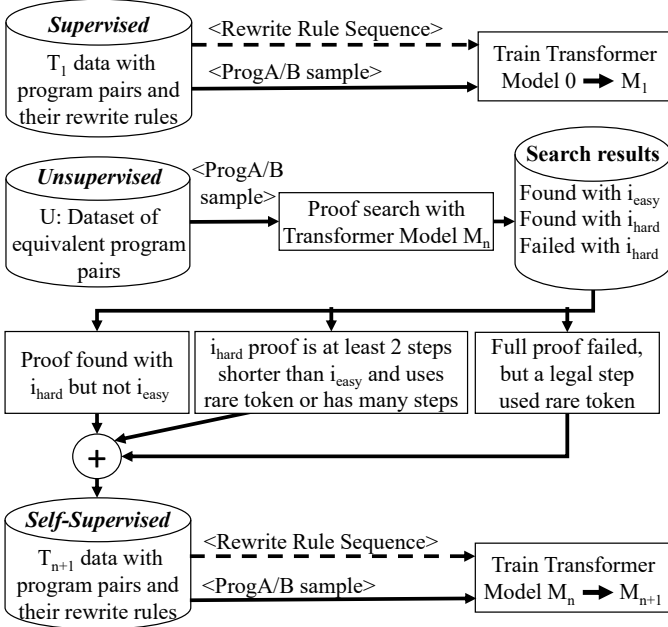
Supervised

$T_1$ data with program pairs and their rewrite rules

<Rewrite Rule Sequence>

<ProgA/B sample>

Train Transformer Model 0 ➡ $M_1$

Unsupervised

U: Dataset of equivalent program pairs

<ProgA/B sample>

Proof search with Transformer Model $M_n$

Search results

Found with $i_{easy}$
Found with $i_{hard}$
Failed with $i_{hard}$

Proof found with $i_{hard}$ but not $i_{easy}$

$i_{hard}$ proof is at least 2 steps shorter than $i_{easy}$ and uses rare token or has many steps

Full proof failed, but a legal step used rare token

+

Self-Supervised

$T_{n+1}$ data with program pairs and their rewrite rules

<Rewrite Rule Sequence>

<ProgA/B sample>

Train Transformer Model $M_n$ ➡ $M_{n+1}$